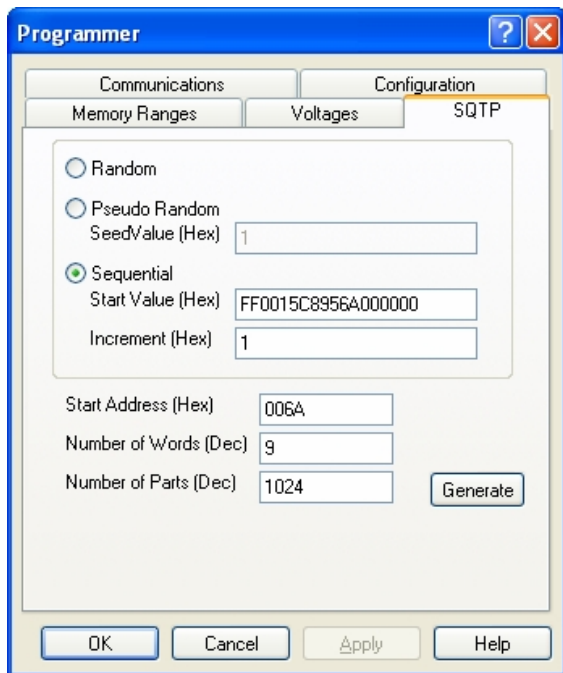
Programmer

?

Communications
Configuration
Memory Ranges
Voltages
SQTP

Random

Pseudo Random
SeedValue (Hex) 1

Sequential
Start Value (Hex) FF0015C8956A000000
Increment (Hex) 1

Start Address (Hex) 006A
Number of Words (Dec) 9
Number of Parts (Dec) 1024
Generate

OK
Cancel
Apply
Help